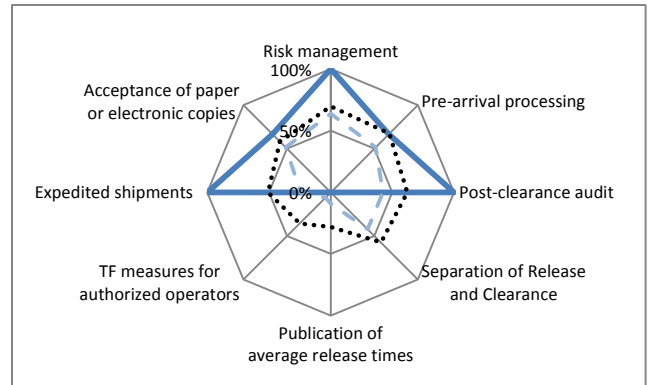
Risk management
100%
Pre-arrival processing
Acceptance of paper or electronic copies
50%
Expedited shipments
0%
Post-clearance audit
TF measures for authorized operators
Separation of Release and Clearance
Publication of average release times